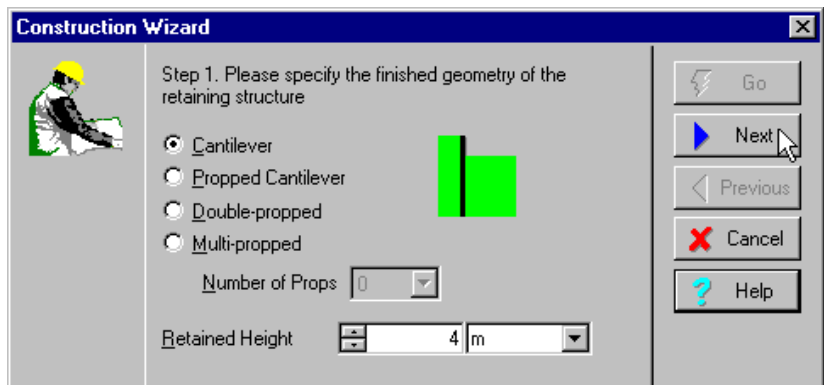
Construction Wizard

Step 1. Please specify the finished geometry of the retaining structure

Cantilever
Propped Cantilever
Double-propped
Multi-propped

Number of Props 0

Retained Height 4 m

Go
Next
Previous
Cancel
Help